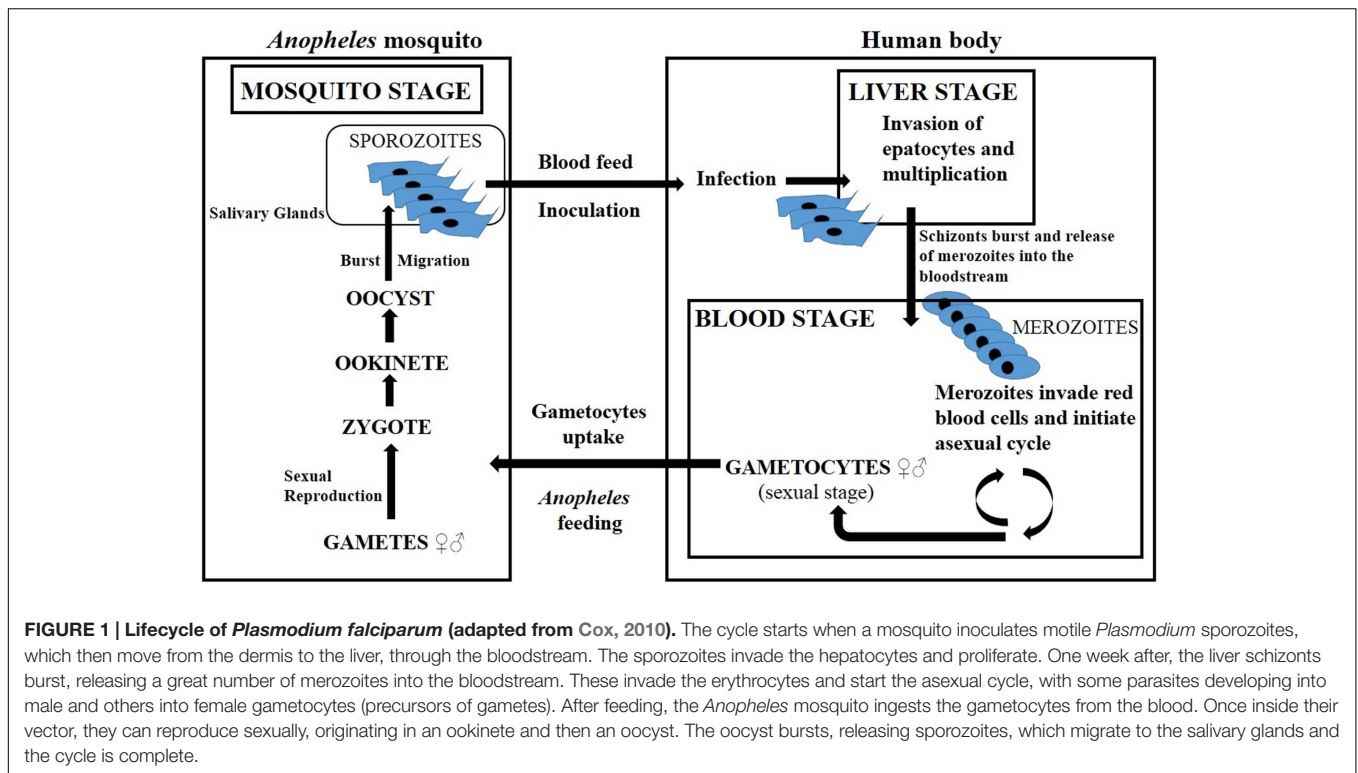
*Anopheles* mosquito

MOSQUITO STAGE

SPOROZOITES

Salivary Glands

Burst Migration

OOCYST

OOKINETE

ZYGOTE

Sexual Reproduction

GAMETES ♀♂

Blood feed

Inoculation

Gametocytes uptake

*Anopheles* feeding

Human body

LIVER STAGE

Invasion of epatocytes and multiplication

Infection

Schizonts burst and release of merozoites into the bloodstream

BLOOD STAGE

MEROZOITES

Merozoites invade red blood cells and initiate asexual cycle

GAMETOCYTES ♀♂
(sexual stage)

**FIGURE 1 | Lifecycle of *Plasmodium falciparum* (adapted from Cox, 2010).** The cycle starts when a mosquito inoculates motile *Plasmodium* sporozoites, which then move from the dermis to the liver, through the bloodstream. The sporozoites invade the hepatocytes and proliferate. One week after, the liver schizonts burst, releasing a great number of merozoites into the bloodstream. These invade the erythrocytes and start the asexual cycle, with some parasites developing into male and others into female gametocytes (precursors of gametes). After feeding, the *Anopheles* mosquito ingests the gametocytes from the blood. Once inside their vector, they can reproduce sexually, originating in an ookinete and then an oocyst. The oocyst bursts, releasing sporozoites, which migrate to the salivary glands and the cycle is complete.